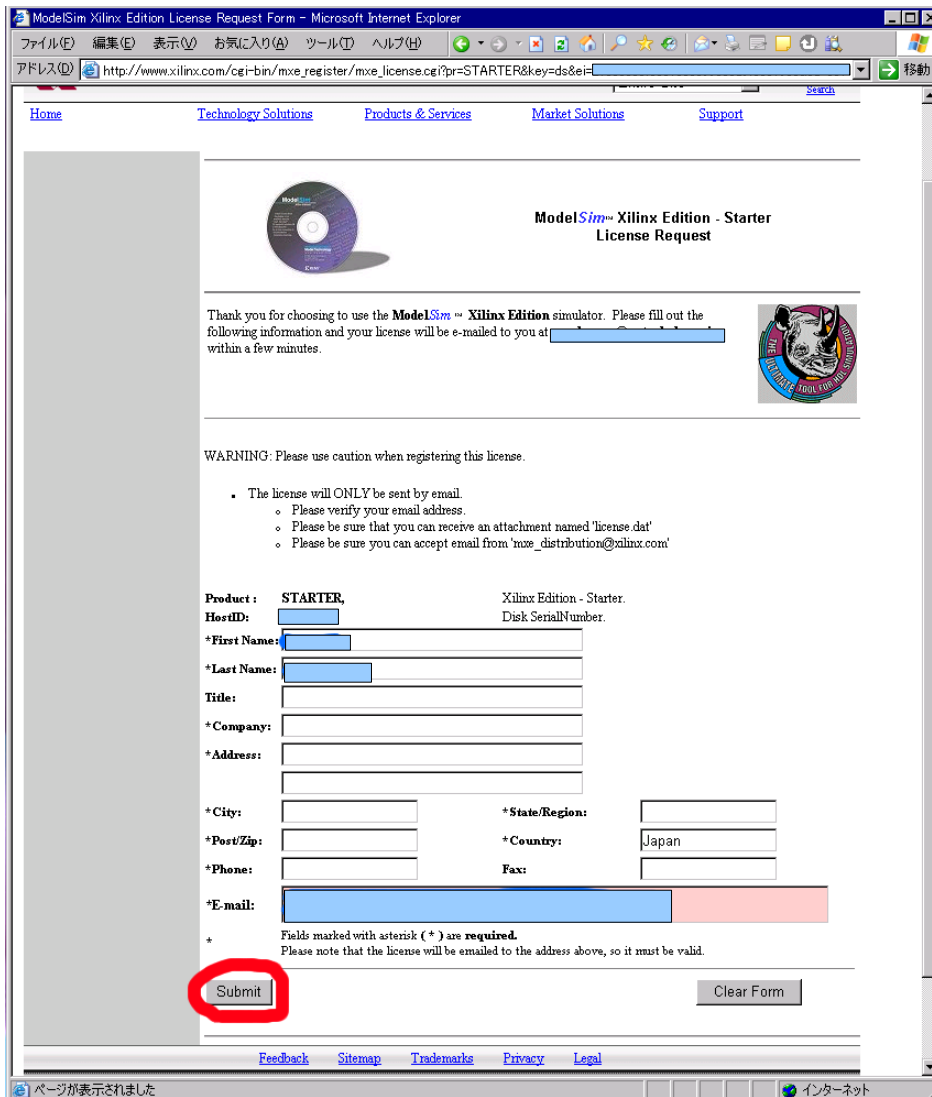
ModelSim Xilinx Edition License Request Form - Microsoft Internet Explorer

ファイル(F) 編集(E) 表示(V) お気に入り(A) ツール(T) ヘルプ(H)

アドレス(D) http://www.xilinx.com/cgi-bin/mxe_register/mxe_license.cgi?pr=STARTER&key=ds&ei=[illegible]
移動

Search

Home Technology Solutions Products & Services Market Solutions Support

ModelSim™ Xilinx Edition - Starter
License Request

Thank you for choosing to use the ModelSim ™ Xilinx Edition simulator. Please fill out the following information and your license will be e-mailed to you at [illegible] within a few minutes.

THE ULTIMATE TOOL FOR HDL SIMULATION

WARNING: Please use caution when registering this license.

- The license will ONLY be sent by email.
  - Please verify your email address.
  - Please be sure that you can receive an attachment named 'license.dat'
  - Please be sure you can accept email from 'mxe_distribution@xilinx.com'

Product : STARTER, Xilinx Edition - Starter.
HostID: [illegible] Disk SerialNumber.
*First Name:
*Last Name:
Title:
*Company:
*Address:
*City: *State/Region:
*Post/Zip: *Country: Japan
*Phone: Fax:
*E-mail:

* Fields marked with asterisk ( * ) are required.
Please note that the license will be emailed to the address above, so it must be valid.

Submit Clear Form

Feedback Sitemap Trademarks Privacy Legal

ページが表示されました インターネット